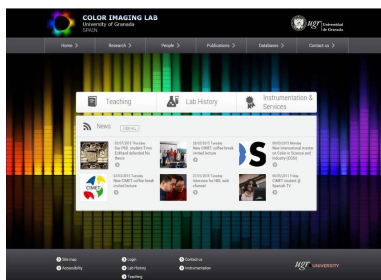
COLOR IMAGING LAB
University of Granada
SPAIN

ugr Universidad de Granada

Home | Research | People | Publications | Databases | Contact us

Teaching

Lab History

Instrumentation & Services

News

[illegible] PhD student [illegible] defended his thesis

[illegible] New CIMET coffee break

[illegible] New international master on Color in Science and Industry (COSI)

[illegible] New CIMET coffee break invited lecture

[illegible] Interview for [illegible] web channel

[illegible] CIMET student @ Spanish TV

Site map
Accessibility
Login
Lab history
Teaching
Contact us
Instrumentation

ugr UNIVERSITY